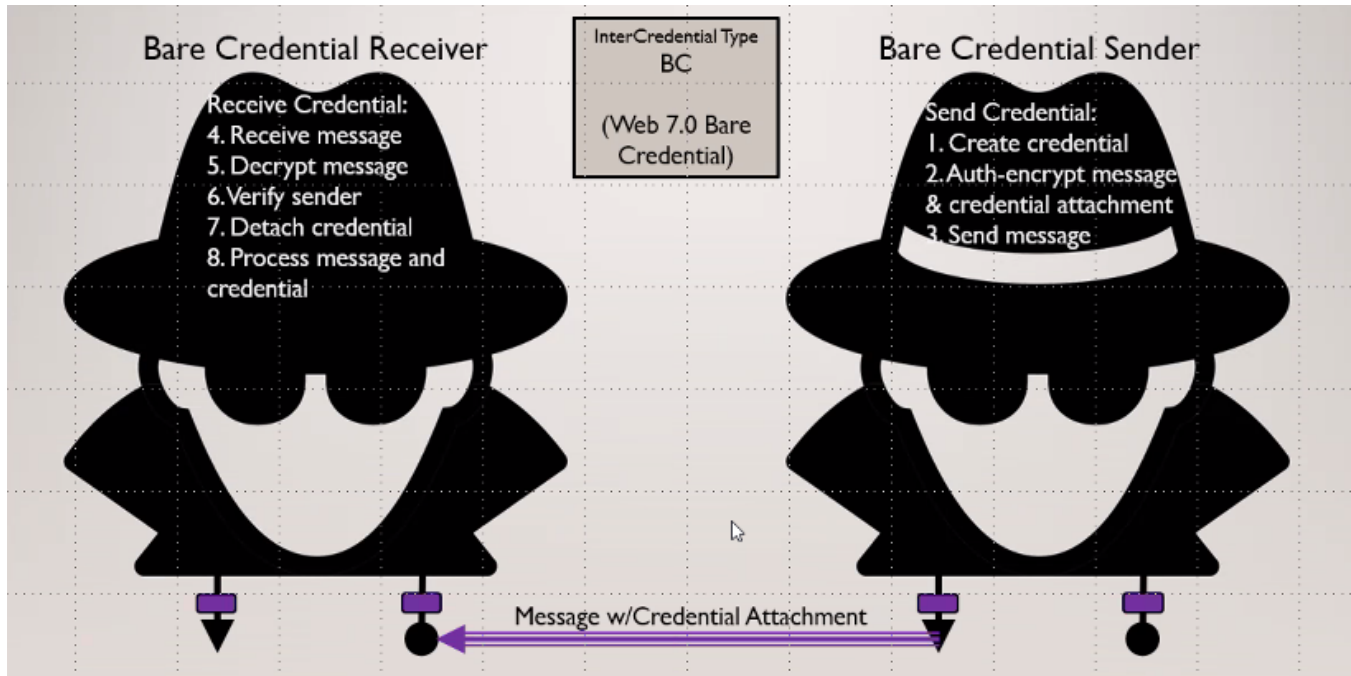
Bare Credential Receiver

Receive Credential:
4. Receive message
5. Decrypt message
6. Verify sender
7. Detach credential
8. Process message and credential

InterCredential Type
BC

(Web 7.0 Bare Credential)

Bare Credential Sender

Send Credential:
1. Create credential
2. Auth-encrypt message & credential attachment
3. Send message

Message w/Credential Attachment